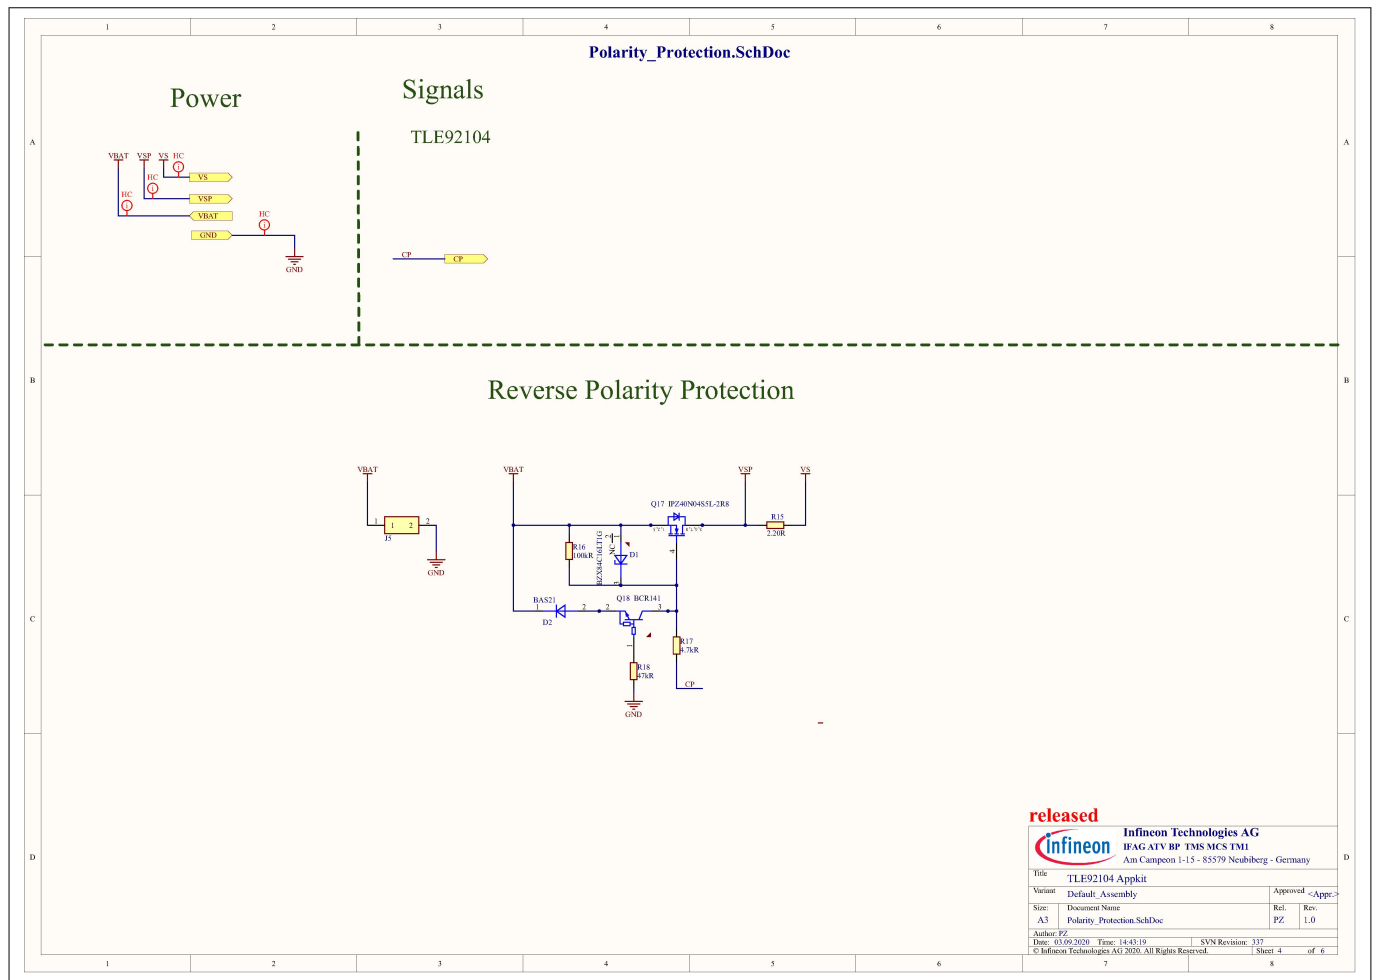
1 2 3 4 5 6 7 8

Polarity_Protection.SchDoc

A

Power

Signals

TLE92104

VBAT VSP VS HC

HC

HC

HC

VS

VSP

VBAT

GND

HC

GND

CP

CP

B

Reverse Polarity Protection

VBAT

VBAT

VSP

VS

1 2

J5

2

GND

Q17 IPZ40N04S5L-2R8

R15

2.20R

R16

100kR

BZX84C16LT1G

NC

D1

BAS21

D2

Q18 BCR141

R17

4.7kR

R18

47kR

GND

CP

C

D

released

Infineon Technologies AG

IFAG ATV BP TMS MCS TM1

Am Campeon 1-15 - 85579 Neubiberg - Germany

Title

TLE92104 Appkit

Variant

Default_Assembly

Approved <Appr.>

Size: Document Name Rel. Rev.

A3 Polarity_Protection.SchDoc PZ 1.0

Author: PZ

Date: 03.09.2020 Time: 14:43:19 SVN Revision: 337

© Infineon Technologies AG 2020. All Rights Reserved. Sheet 4 of 6

1 2 3 4 5 6 7 8